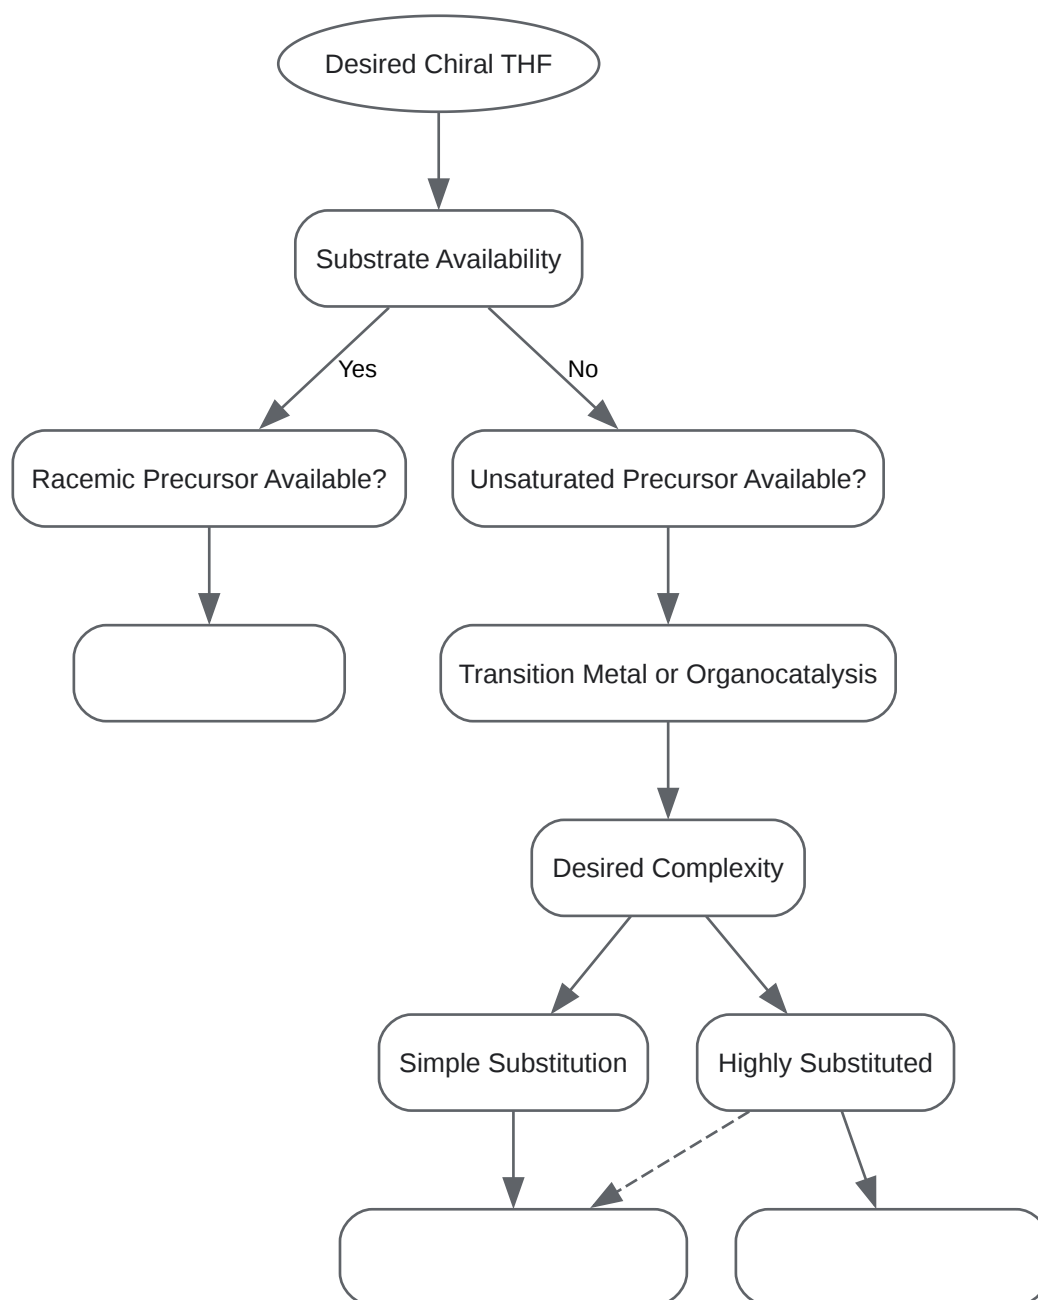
Desired Chiral THF

Substrate Availability

Yes

No

Racemic Precursor Available?

Unsaturated Precursor Available?

Transition Metal or Organocatalysis

Desired Complexity

Simple Substitution

Highly Substituted